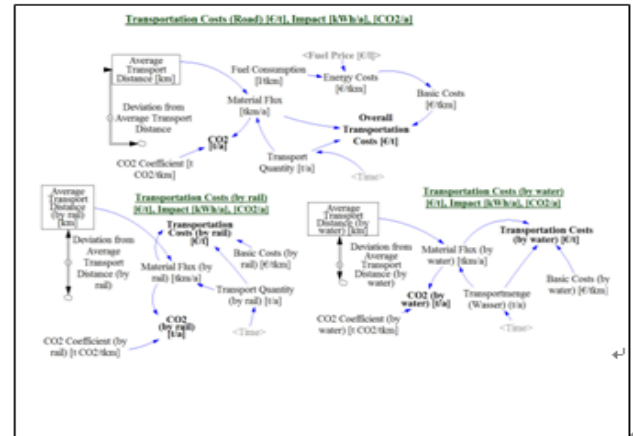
Transportation Costs (Road) [€/t], Impact [kWh/a], [CO2/a]

Average Transport Distance [km]

Deviation from Average Transport Distance

Fuel Consumption [l/tkm]

<Fuel Price [€/l]>

Energy Costs [€/tkm]

Basic Costs [€/tkm]

Material Flux [tkm/a]

Overall Transportation Costs [€/t]

CO2 [t/a]

CO2 Coefficient [t CO2/tkm]

Transport Quantity [t/a]

<Time>

Average Transport Distance (by rail) [km]

Deviation from Average Transport Distance (by rail)

Transportation Costs (by rail) [€/t], Impact [kWh/a], [CO2/a]

Transportation Costs (by rail) [€/t]

Basic Costs (by rail) [€/tkm]

Material Flux (by rail) [tkm/a]

Transport Quantity (by rail) [t/a]

<Time>

CO2 (by rail) [t/a]

CO2 Coefficient (by rail) [t CO2/tkm]

Transportation Costs (by water) [€/t], Impact [kWh/a], [CO2/a]

Average Transport Distance (by water) [km]

Deviation from Average Transport Distance (by water)

Material Flux (by water) [tkm/a]

Transportation Costs (by water) [€/t]

CO2 (by water) [t/a]

Transportmenge (Wasser) (t/a)

Basic Costs (by water) [€/tkm]

CO2 Coefficient (by water) [t CO2/tkm]

<Time>